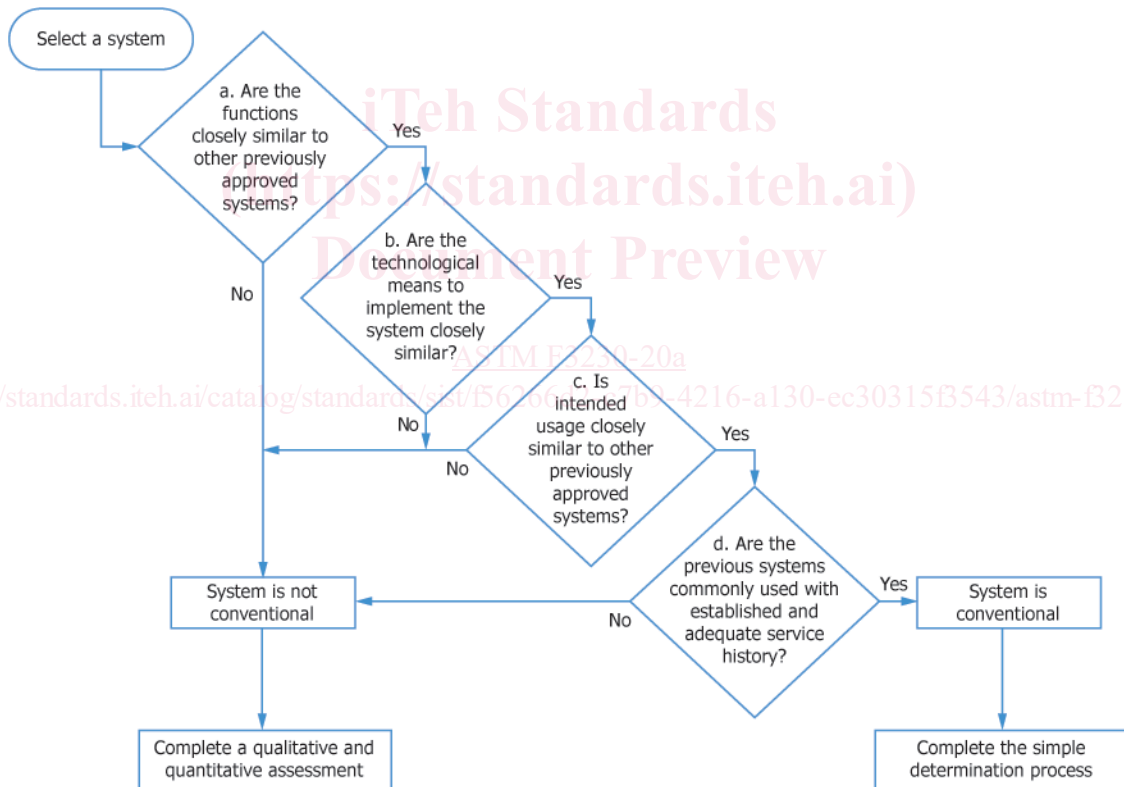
Select a system

a. Are the functions closely similar to other previously approved systems?

Yes

No

b. Are the technological means to implement the system closely similar?

Yes

No

c. Is intended usage closely similar to other previously approved systems?

Yes

No

d. Are the previous systems commonly used with established and adequate service history?

Yes

No

System is not conventional

System is conventional

Complete a qualitative and quantitative assessment

Complete the simple determination process

iTeh Standards
(https://standards.iteh.ai)
Document Preview

ASTM F3230-20a

https://standards.iteh.ai/catalog/standards/sist/f56266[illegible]-7b9-4216-a130-ec30315f3543/astm-f32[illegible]